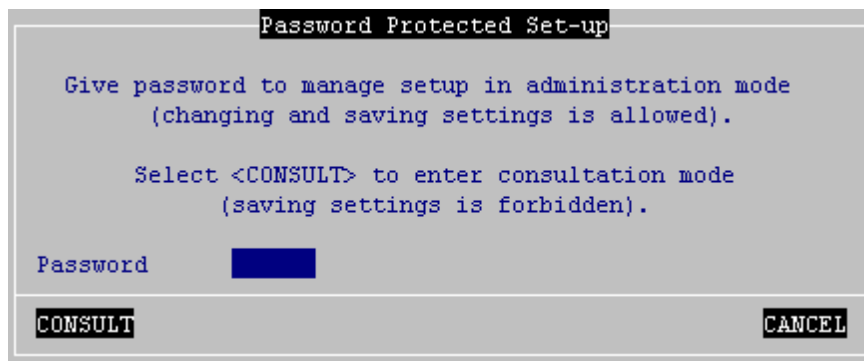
Password Protected Set-up

Give password to manage setup in administration mode (changing and saving settings is allowed).

Select <CONSULT> to enter consultation mode (saving settings is forbidden).

Password

CONSULT

CANCEL